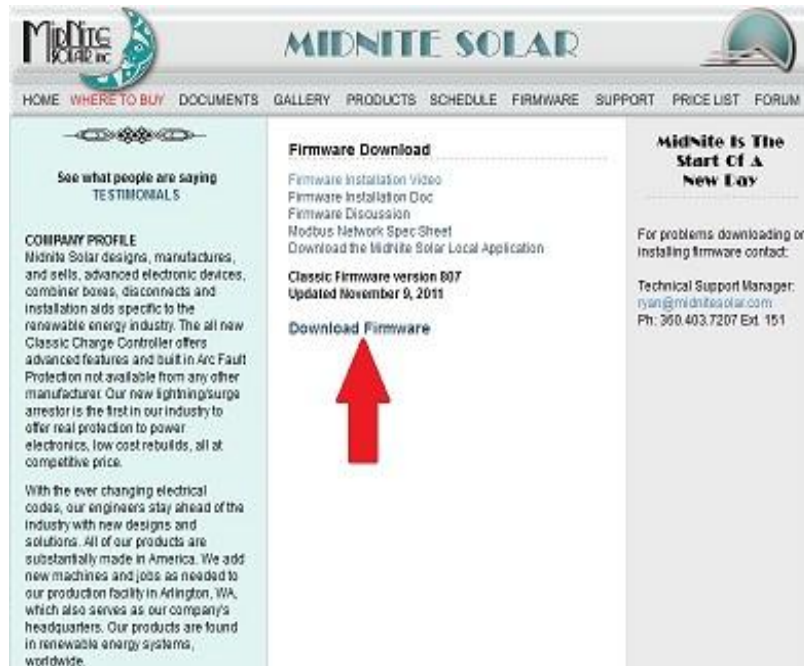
MidNite SOLAR inc

MIDNITE SOLAR

HOME WHERE TO BUY DOCUMENTS GALLERY PRODUCTS SCHEDULE FIRMWARE SUPPORT PRICE LIST FORUM

See what people are saying TESTIMONIALS

COMPANY PROFILE
Midnite Solar designs, manufactures, and sells, advanced electronic devices, combiner boxes, disconnects and installation aids specific to the renewable energy industry. The all new Classic Charge Controller offers advanced features and built in Arc Fault Protection not available from any other manufacturer. Our new lightning/surge arrestor is the first in our industry to offer real protection to power electronics, low cost rebuilds, all at competitive price.

With the ever changing electrical codes, our engineers stay ahead of the industry with new designs and solutions. All of our products are substantially made in America. We add new machines and jobs as needed to our production facility in Arlington, WA, which also serves as our company's headquarters. Our products are found in renewable energy systems, worldwide.

Firmware Download

Firmware Installation Video
Firmware Installation Doc
Firmware Discussion
Modbus Network Spec Sheet
Download the MidNite Solar Local Application

Classic Firmware version 807
Updated November 9, 2011

Download Firmware

MidNite Is The Start Of A New Day

For problems downloading or installing firmware contact:

Technical Support Manager:
ryan@midnitesolar.com
Ph: 360.403.7207 Ext. 151